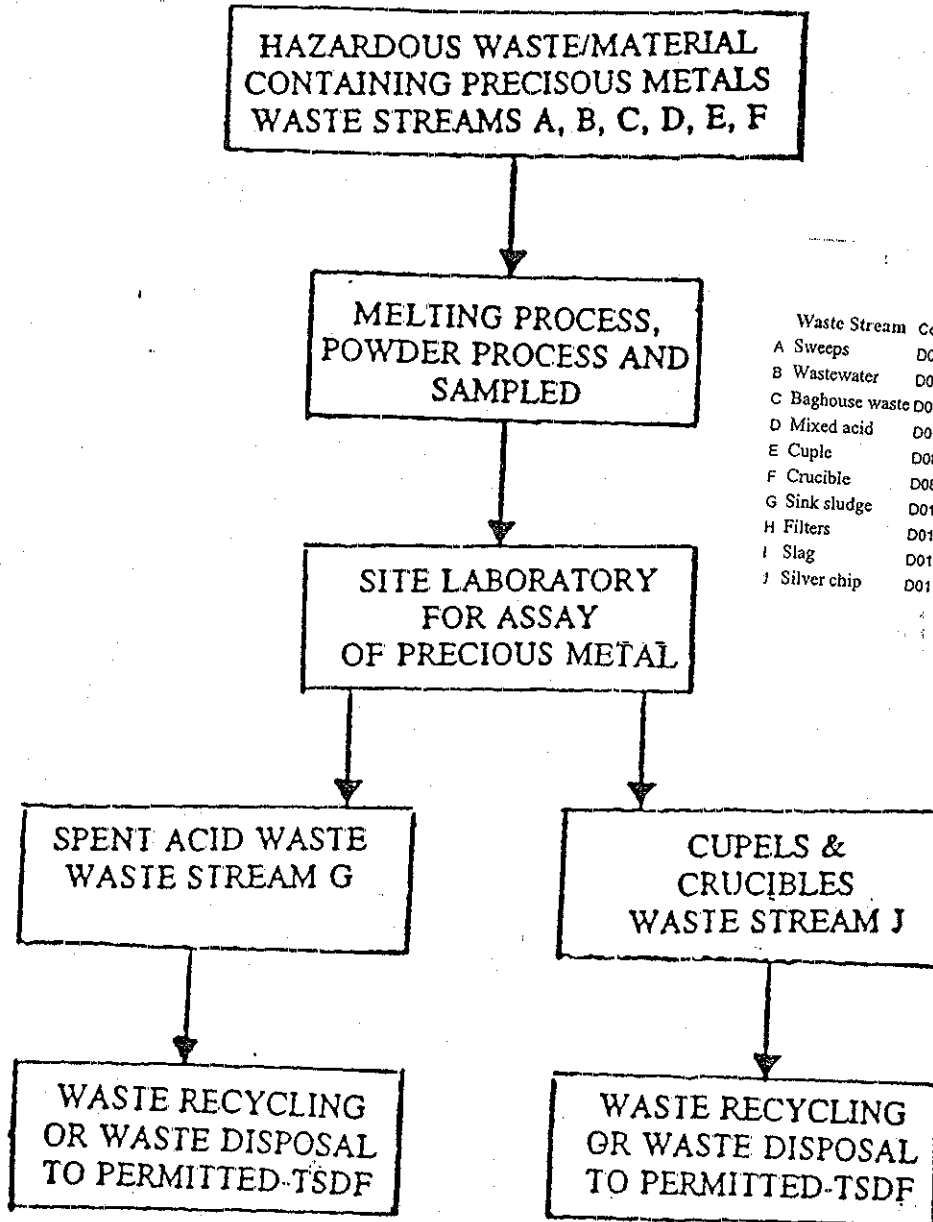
HAZARDOUS WASTE/MATERIAL CONTAINING PRECISOUS METALS WASTE STREAMS A, B, C, D, E, F

MELTING PROCESS, POWDER PROCESS AND SAMPLED

SITE LABORATORY FOR ASSAY OF PRECIOUS METAL

SPENT ACID WASTE WASTE STREAM G

CUPELS & CRUCIBLES WASTE STREAM J

WASTE RECYCLING OR WASTE DISPOSAL TO PERMITTED-TSDF

WASTE RECYCLING OR WASTE DISPOSAL TO PERMITTED-TSDF

| Waste Stream | Co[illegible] |
|---|---|
| A Sweeps | D0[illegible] |
| B Wastewater | D0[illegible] |
| C Baghouse waste | D0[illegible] |
| D Mixed acid | D0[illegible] |
| E Cuple | D0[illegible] |
| F Crucible | D0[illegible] |
| G Sink sludge | D01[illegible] |
| H Filters | D01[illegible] |
| I Slag | D01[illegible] |
| J Silver chip | D01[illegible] |